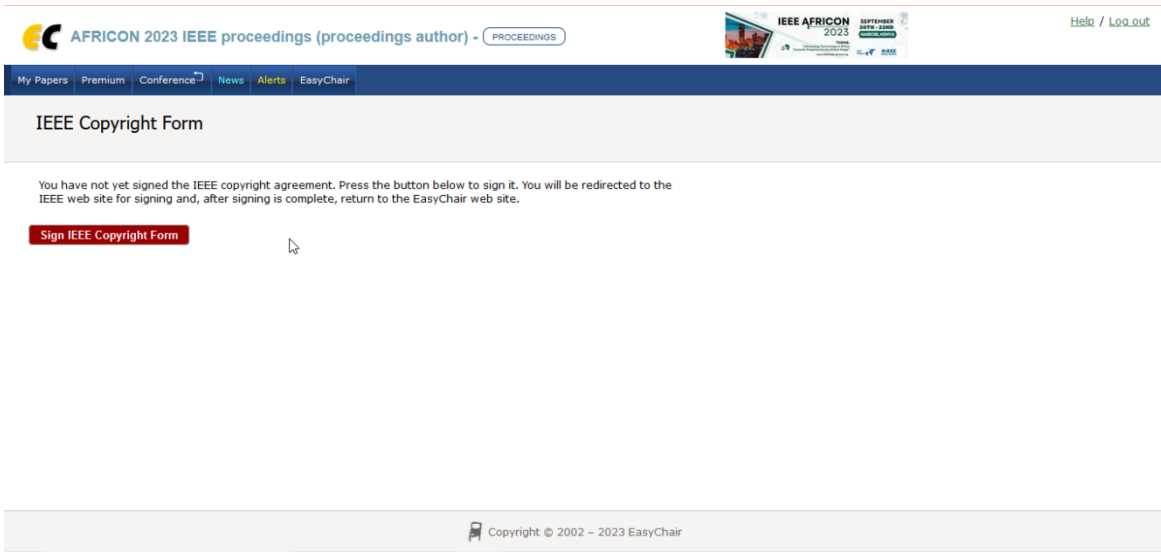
AFRICON 2023 IEEE proceedings (proceedings author) - PROCEEDINGS

IEEE AFRICON 2023 SEPTEMBER 20TH - 22ND NAIROBI, KENYA

Help / Log out

My Papers Premium Conference News Alerts EasyChair

IEEE Copyright Form

You have not yet signed the IEEE copyright agreement. Press the button below to sign it. You will be redirected to the IEEE web site for signing and, after signing is complete, return to the EasyChair web site.

Sign IEEE Copyright Form

Copyright © 2002 – 2023 EasyChair